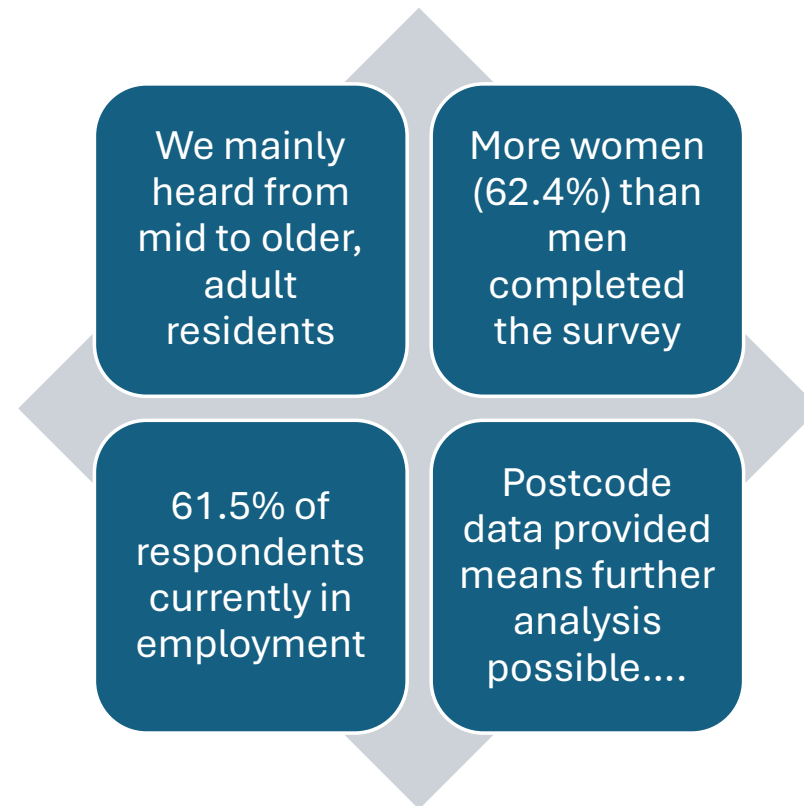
We mainly heard from mid to older, adult residents

More women (62.4%) than men completed the survey

61.5% of respondents currently in employment

Postcode data provided means further analysis possible....